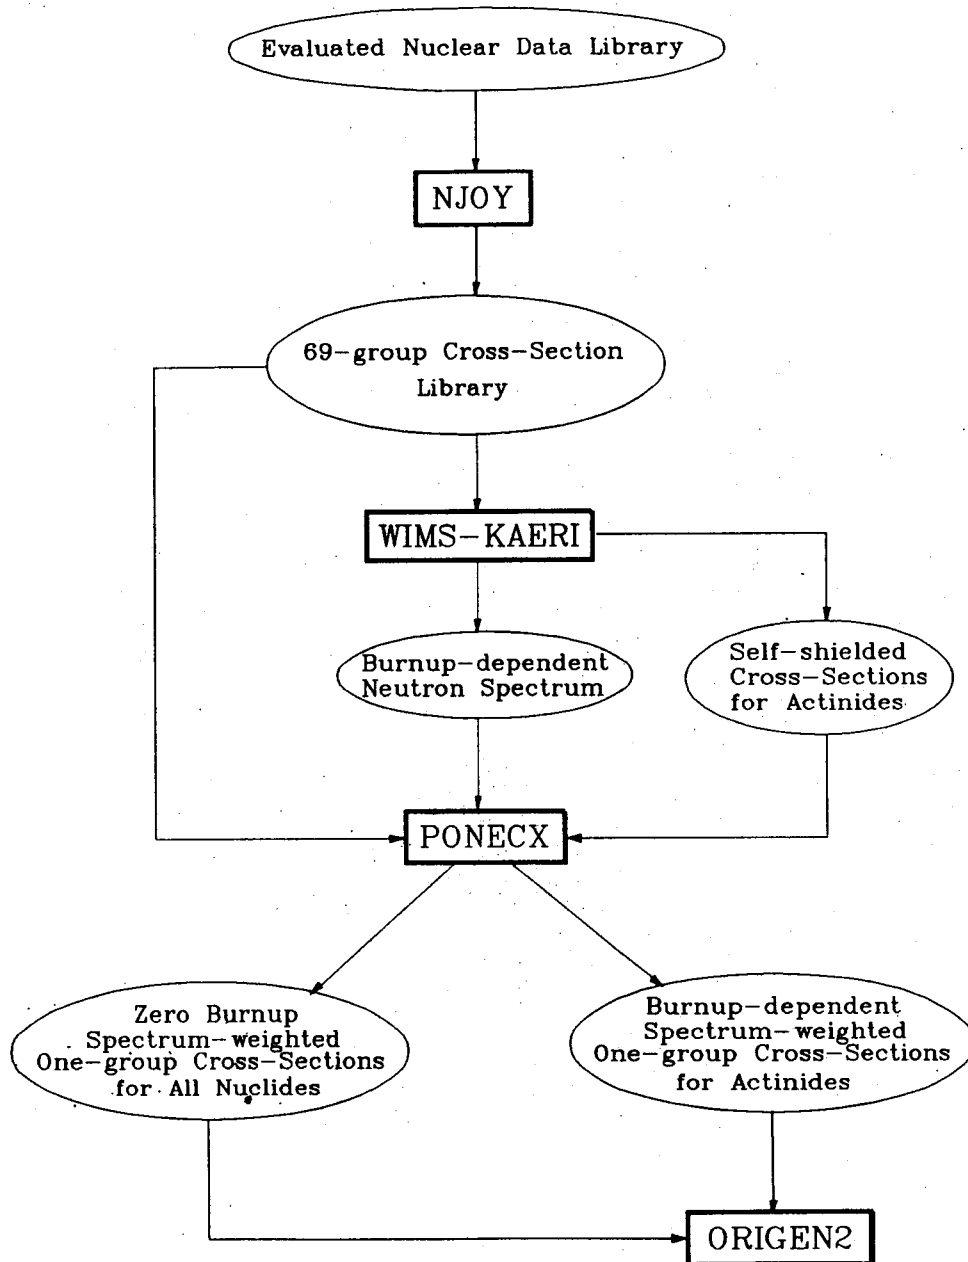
Evaluated Nuclear Data Library

NJOY

69-group Cross-Section Library

WIMS-KAERI

Burnup-dependent Neutron Spectrum

Self-shielded Cross-Sections for Actinides

PONECX

Zero Burnup Spectrum-weighted One-group Cross-Sections for All Nuclides

Burnup-dependent Spectrum-weighted One-group Cross-Sections for Actinides

ORIGEN2